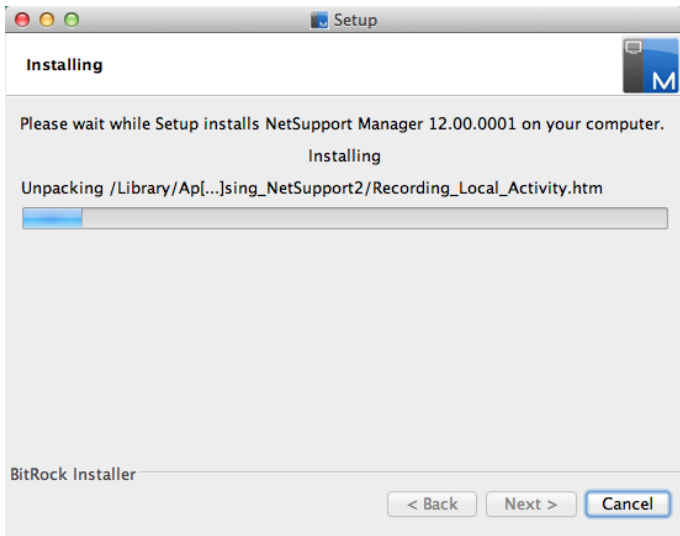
Setup

Installing

M

Please wait while Setup installs NetSupport Manager 12.00.0001 on your computer.

Installing

Unpacking /Library/Ap[...]sing_NetSupport2/Recording_Local_Activity.htm

BitRock Installer

< Back

Next >

Cancel